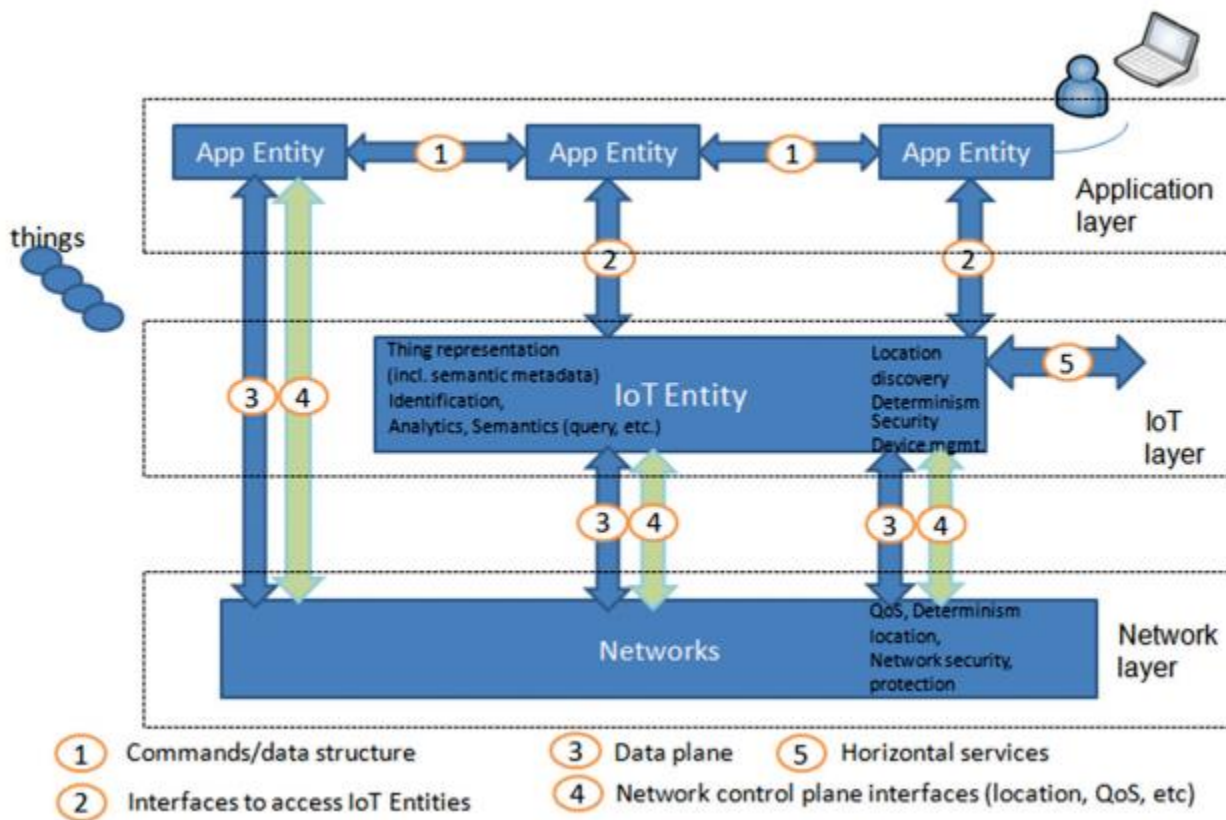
App Entity
1
App Entity
1
App Entity

Application layer

things

2
2

Thing representation (incl. semantic metadata) Identification, Analytics, Semantics (query, etc.)

IoT Entity

Location discovery Determinism Security Device mgmt

5

3 4

IoT layer

3 4
3 4

Networks

QoS, Determinism location, Network security, protection

Network layer

1 Commands/data structure
2 Interfaces to access IoT Entities
3 Data plane
5 Horizontal services
4 Network control plane interfaces (location, QoS, etc)